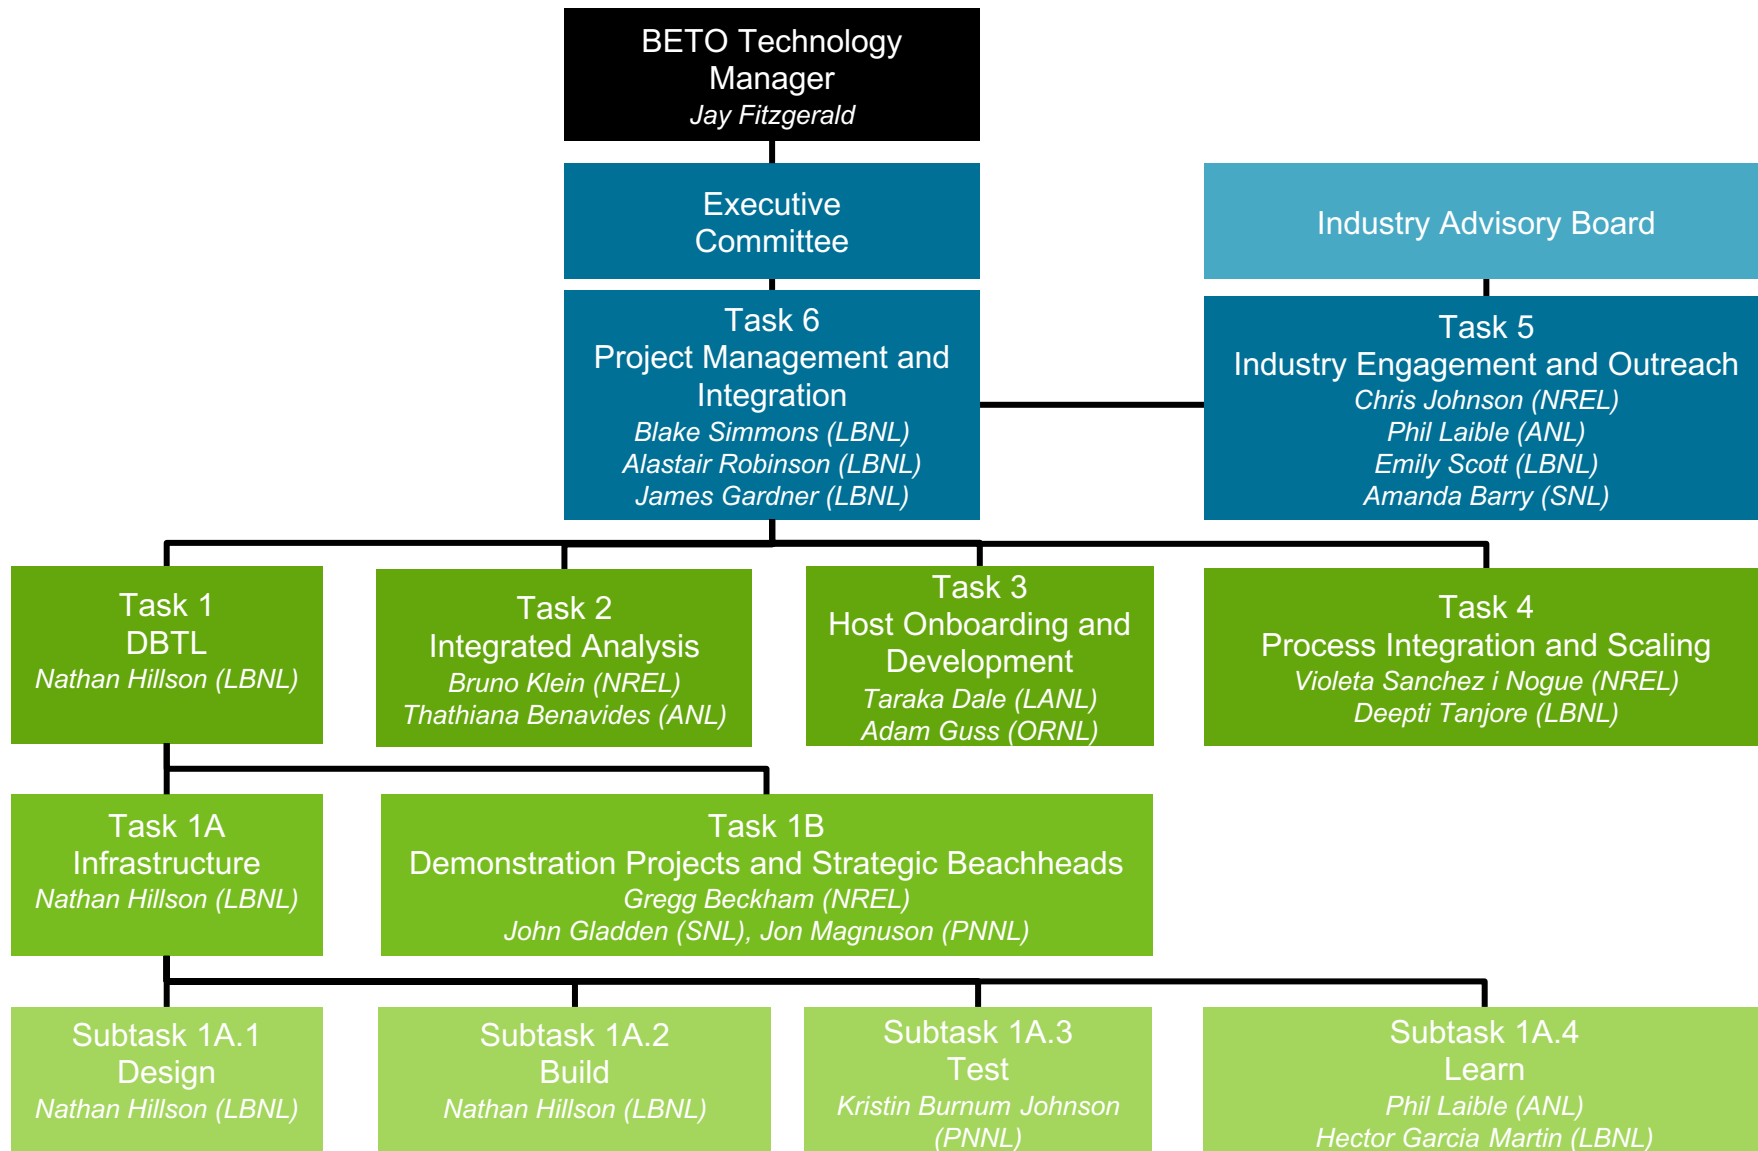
BETO Technology Manager
Jay Fitzgerald

Executive Committee

Industry Advisory Board

Task 6
Project Management and Integration
Blake Simmons (LBNL)
Alastair Robinson (LBNL)
James Gardner (LBNL)

Task 5
Industry Engagement and Outreach
Chris Johnson (NREL)
Phil Laible (ANL)
Emily Scott (LBNL)
Amanda Barry (SNL)

Task 1
DBTL
Nathan Hillson (LBNL)

Task 2
Integrated Analysis
Bruno Klein (NREL)
Thathiana Benavides (ANL)

Task 3
Host Onboarding and Development
Taraka Dale (LANL)
Adam Guss (ORNL)

Task 4
Process Integration and Scaling
Violeta Sanchez i Nogue (NREL)
Deepti Tanjore (LBNL)

Task 1A
Infrastructure
Nathan Hillson (LBNL)

Task 1B
Demonstration Projects and Strategic Beachheads
Gregg Beckham (NREL)
John Gladden (SNL), Jon Magnuson (PNNL)

Subtask 1A.1
Design
Nathan Hillson (LBNL)

Subtask 1A.2
Build
Nathan Hillson (LBNL)

Subtask 1A.3
Test
Kristin Burnum Johnson (PNNL)

Subtask 1A.4
Learn
Phil Laible (ANL)
Hector Garcia Martin (LBNL)